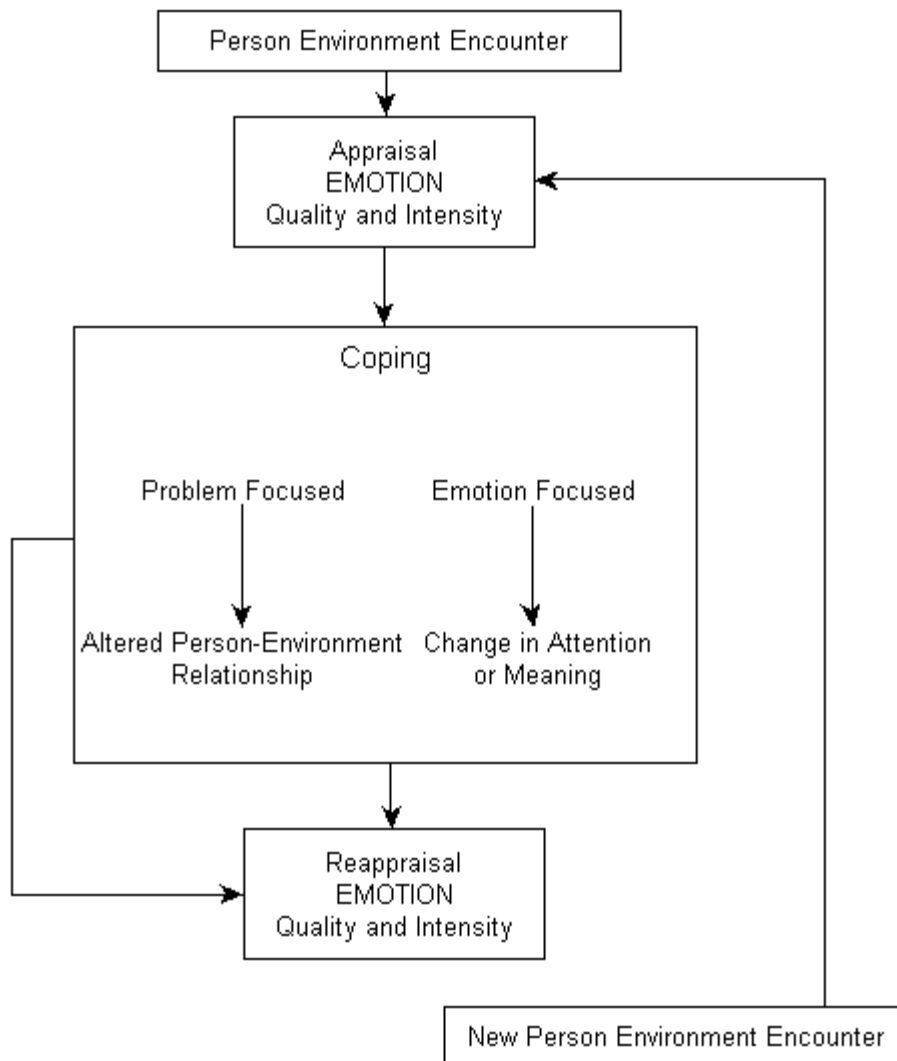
Person Environment Encounter

Appraisal
EMOTION
Quality and Intensity

Coping

Problem Focused

Altered Person-Environment Relationship

Emotion Focused

Change in Attention or Meaning

Reappraisal
EMOTION
Quality and Intensity

New Person Environment Encounter